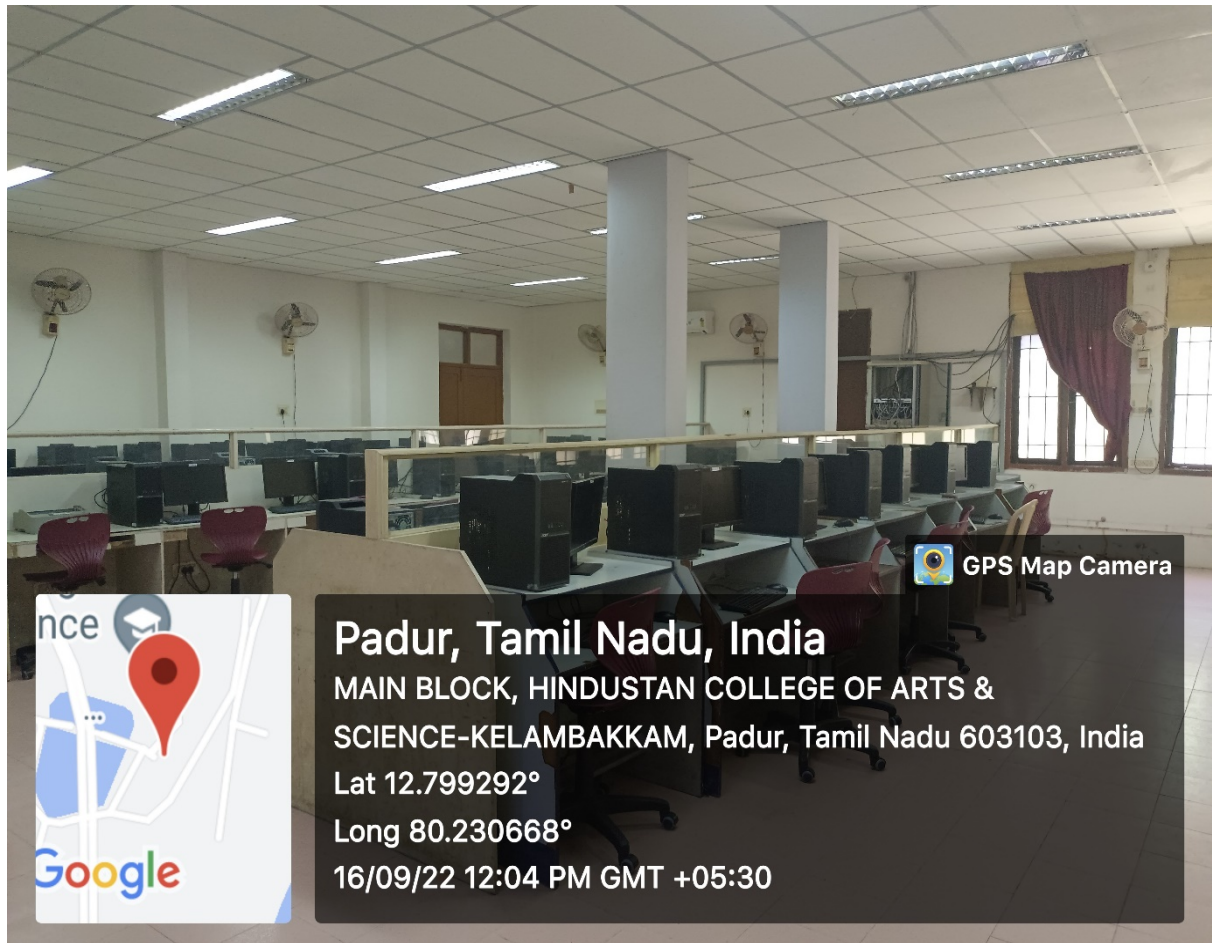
GPS Map Camera

nce

Google

Padur, Tamil Nadu, India
MAIN BLOCK, HINDUSTAN COLLEGE OF ARTS & SCIENCE-KELAMBAKKAM, Padur, Tamil Nadu 603103, India
Lat 12.799292°
Long 80.230668°
16/09/22 12:04 PM GMT +05:30